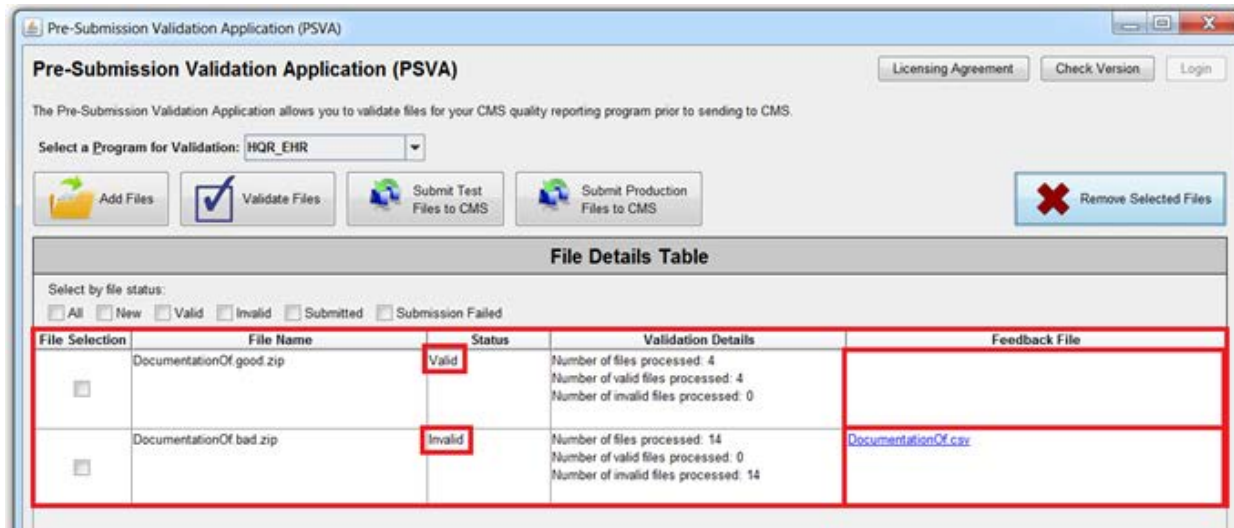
Pre-Submission Validation Application (PSVA)

Pre-Submission Validation Application (PSVA)

Licensing Agreement Check Version Login

The Pre-Submission Validation Application allows you to validate files for your CMS quality reporting program prior to sending to CMS.

Select a Program for Validation: HQR_EHR

Add Files Validate Files Submit Test Files to CMS Submit Production Files to CMS Remove Selected Files

File Details Table

Select by file status:

All New Valid Invalid Submitted Submission Failed

| File Selection | File Name | Status | Validation Details | Feedback File |
|---|---|---|---|---|
| | DocumentationOf.good.zip | Valid | Number of files processed: 4<br>Number of valid files processed: 4<br>Number of invalid files processed: 0 | |
| | DocumentationOf.bad.zip | Invalid | Number of files processed: 14<br>Number of valid files processed: 0<br>Number of invalid files processed: 14 | DocumentationOf.csv |